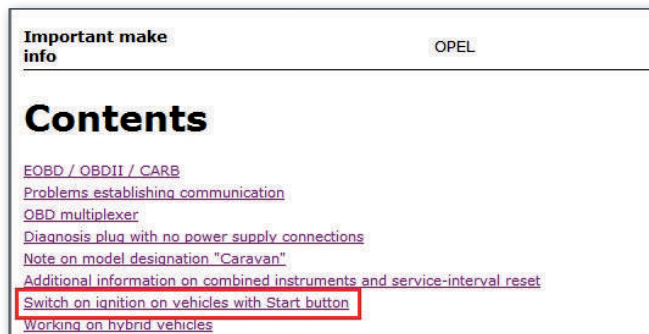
| Important make info | OPEL |
|---|---|

# Contents

EOBD / OBDII / CARB
Problems establishing communication
OBD multiplexer
Diagnosis plug with no power supply connections
Note on model designation "Caravan"
Additional information on combined instruments and service-interval reset
Switch on ignition on vehicles with Start button
Working on hybrid vehicles